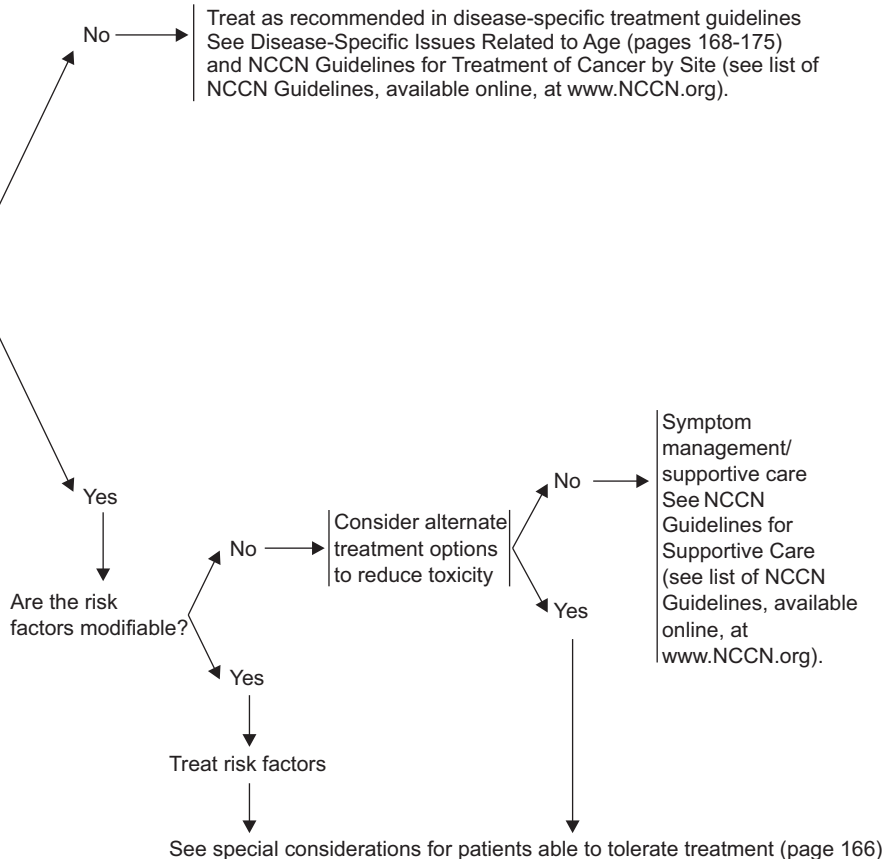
No

Treat as recommended in disease-specific treatment guidelines See Disease-Specific Issues Related to Age (pages 168-175) and NCCN Guidelines for Treatment of Cancer by Site (see list of NCCN Guidelines, available online, at www.NCCN.org).

Yes

Are the risk factors modifiable?

No

Consider alternate treatment options to reduce toxicity

No

Symptom management/ supportive care See NCCN Guidelines for Supportive Care (see list of NCCN Guidelines, available online, at www.NCCN.org).

Yes

Yes

Treat risk factors

See special considerations for patients able to tolerate treatment (page 166)